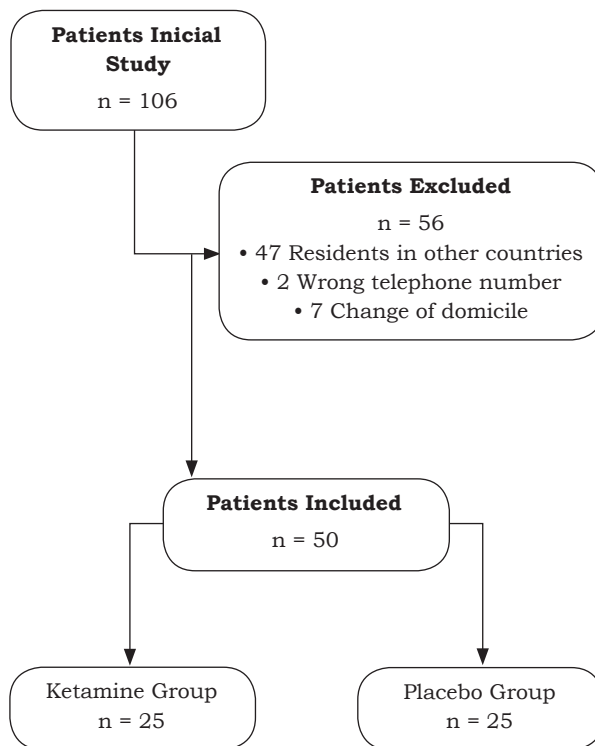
**Patients Inicial Study**
n = 106

**Patients Excluded**
n = 56
• 47 Residents in other countries
• 2 Wrong telephone number
• 7 Change of domicile

**Patients Included**
n = 50

Ketamine Group
n = 25

Placebo Group
n = 25